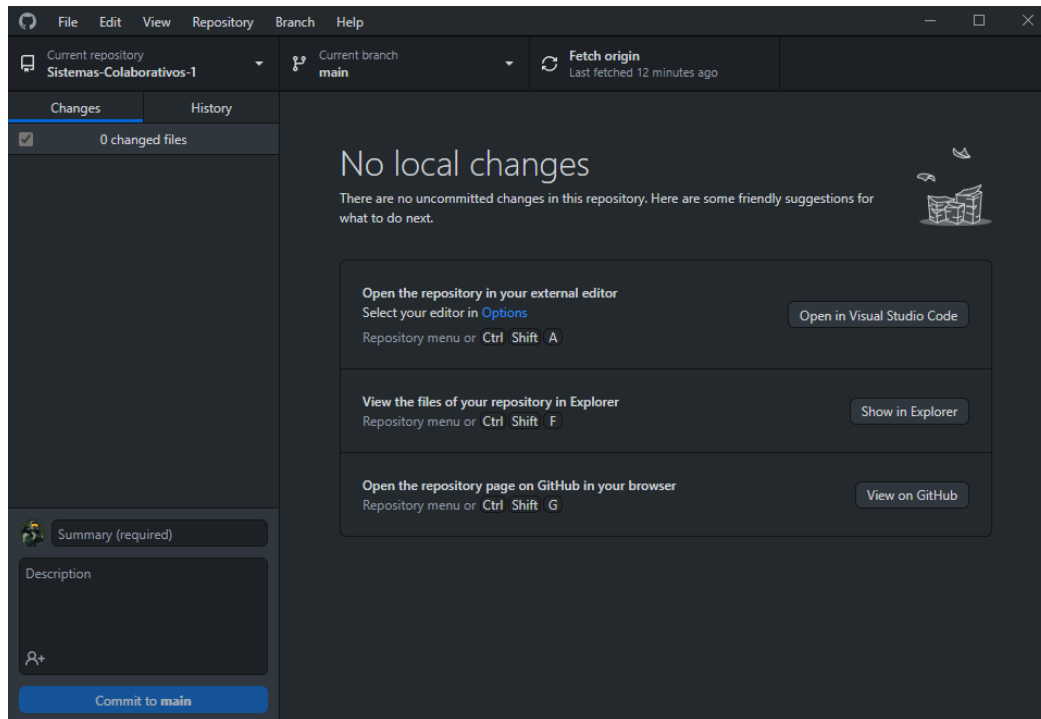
File Edit View Repository Branch Help

Current repository
Sistemas-Colaborativos-1

Current branch
main

Fetch origin
Last fetched 12 minutes ago

Changes History

0 changed files

No local changes

There are no uncommitted changes in this repository. Here are some friendly suggestions for what to do next.

Open the repository in your external editor
Select your editor in Options
Repository menu or Ctrl Shift A

Open in Visual Studio Code

View the files of your repository in Explorer
Repository menu or Ctrl Shift F

Show in Explorer

Open the repository page on GitHub in your browser
Repository menu or Ctrl Shift G

View on GitHub

Summary (required)

Description

Commit to main